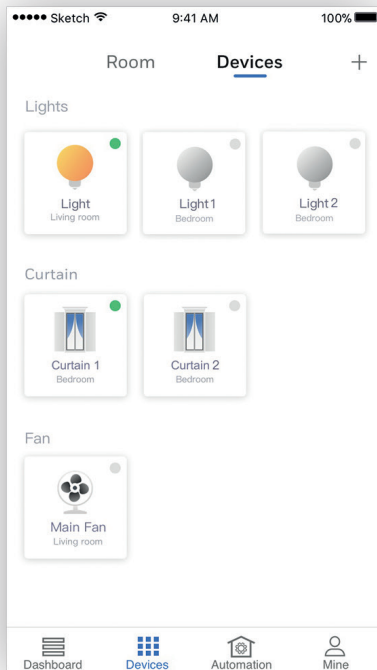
●●●●● Sketch 9:41 AM 100%

Room Devices +

Lights

Light
Living room

Light 1
Bedroom

Light 2
Bedroom

Curtain

Curtain 1
Bedroom

Curtain 2
Bedroom

Fan

Main Fan
Living room

Dashboard Devices Automation Mine